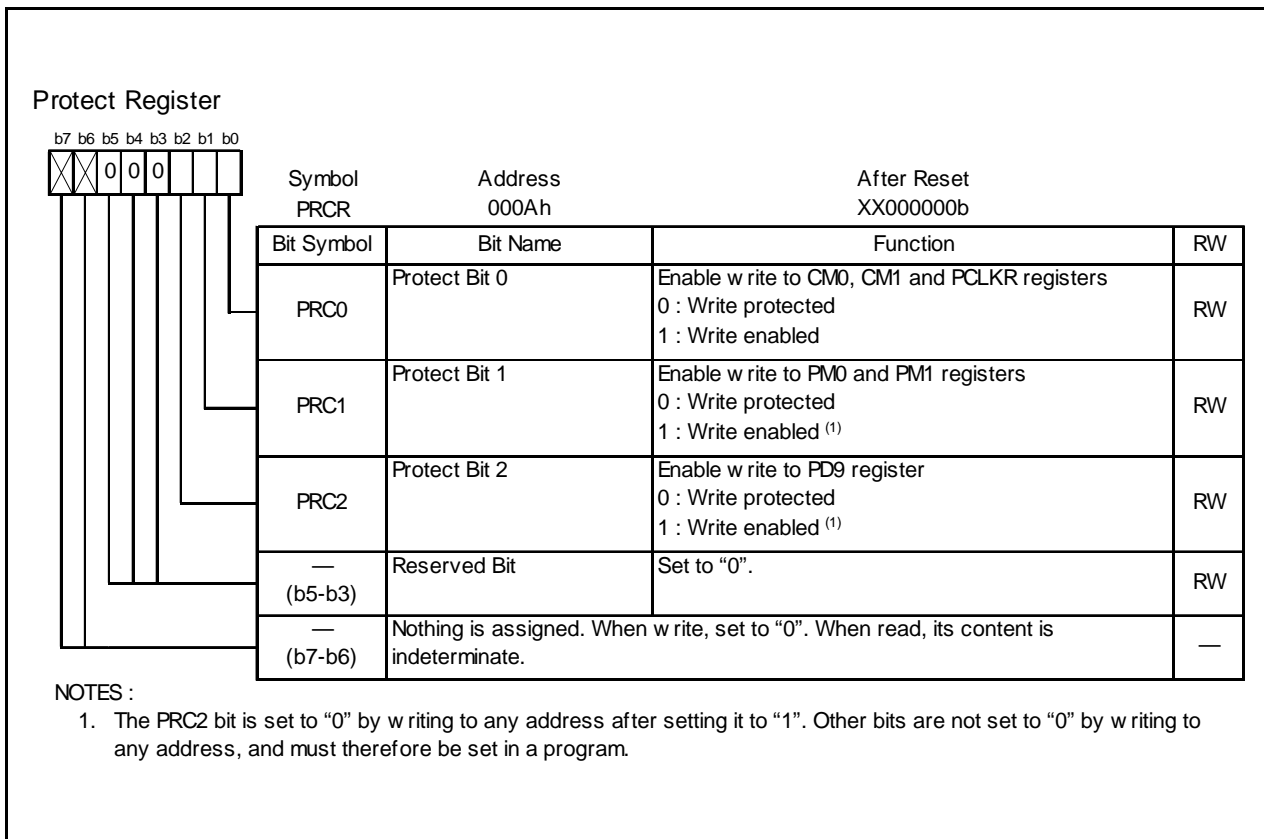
Protect Register

b7 b6 b5 b4 b3 b2 b1 b0

0 0 0

| Symbol | Address | After Reset |
|---|---|---|
| PRCR | 000Ah | XX000000b |

| Bit Symbol | Bit Name | Function | RW |
|---|---|---|---|
| PRC0 | Protect Bit 0 | Enable w rite to CM0, CM1 and PCLKR registers<br>0 : Write protected<br>1 : Write enabled | RW |
| PRC1 | Protect Bit 1 | Enable w rite to PM0 and PM1 registers<br>0 : Write protected<br>1 : Write enabled $^{(1)}$ | RW |
| PRC2 | Protect Bit 2 | Enable w rite to PD9 register<br>0 : Write protected<br>1 : Write enabled $^{(1)}$ | RW |
| — (b5-b3) | Reserved Bit | Set to “0”. | RW |
| — (b7-b6) | Nothing is assigned. When w rite, set to “0”. When read, its content is indeterminate. | | — |

NOTES :
1. The PRC2 bit is set to “0” by w riting to any address after setting it to “1”. Other bits are not set to “0” by w riting to any address, and must therefore be set in a program.